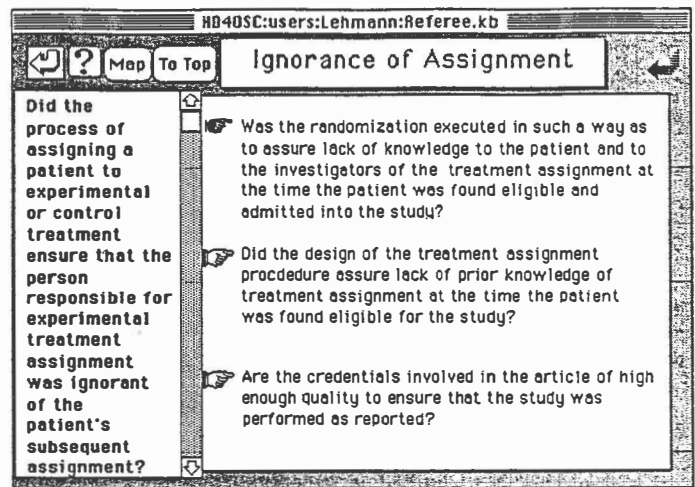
HD40SC:users:Lehmann:Referee.kb

? Map To Top

Ignorance of Assignment

Did the process of assigning a patient to experimental or control treatment ensure that the person responsible for experimental treatment assignment was ignorant of the patient's subsequent assignment?

Was the randomization executed in such a way as to assure lack of knowledge to the patient and to the investigators of the treatment assignment at the time the patient was found eligible and admitted into the study?

Did the design of the treatment assignment procdedure assure lack of prior knowledge of treatment assignment at the time the patient was found eligible for the study?

Are the credentials involved in the article of high enough quality to ensure that the study was performed as reported?